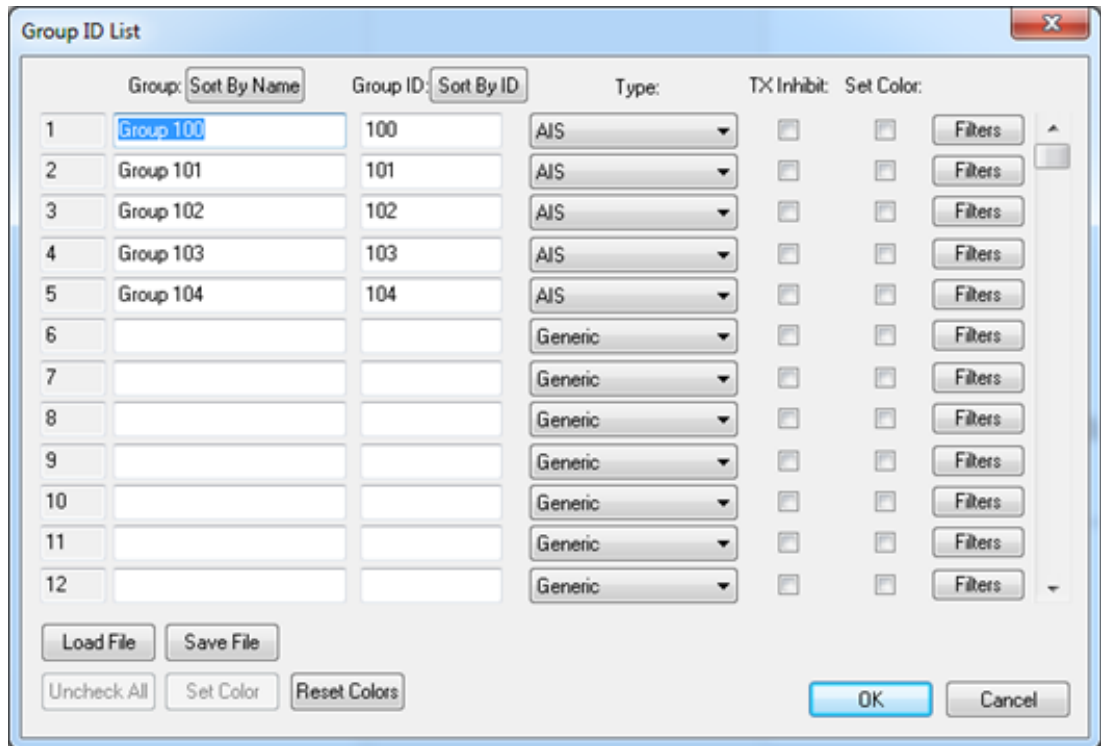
Group ID List

| | Group: Sort By Name | Group ID: Sort By ID | Type: | TX Inhibit: | Set Color: | |
|---|---|---|---|---|---|---|
| 1 | Group 100 | 100 | AIS | | | Filters |
| 2 | Group 101 | 101 | AIS | | | Filters |
| 3 | Group 102 | 102 | AIS | | | Filters |
| 4 | Group 103 | 103 | AIS | | | Filters |
| 5 | Group 104 | 104 | AIS | | | Filters |
| 6 | | | Generic | | | Filters |
| 7 | | | Generic | | | Filters |
| 8 | | | Generic | | | Filters |
| 9 | | | Generic | | | Filters |
| 10 | | | Generic | | | Filters |
| 11 | | | Generic | | | Filters |
| 12 | | | Generic | | | Filters |

Load File Save File

Uncheck All Set Color Reset Colors

OK Cancel